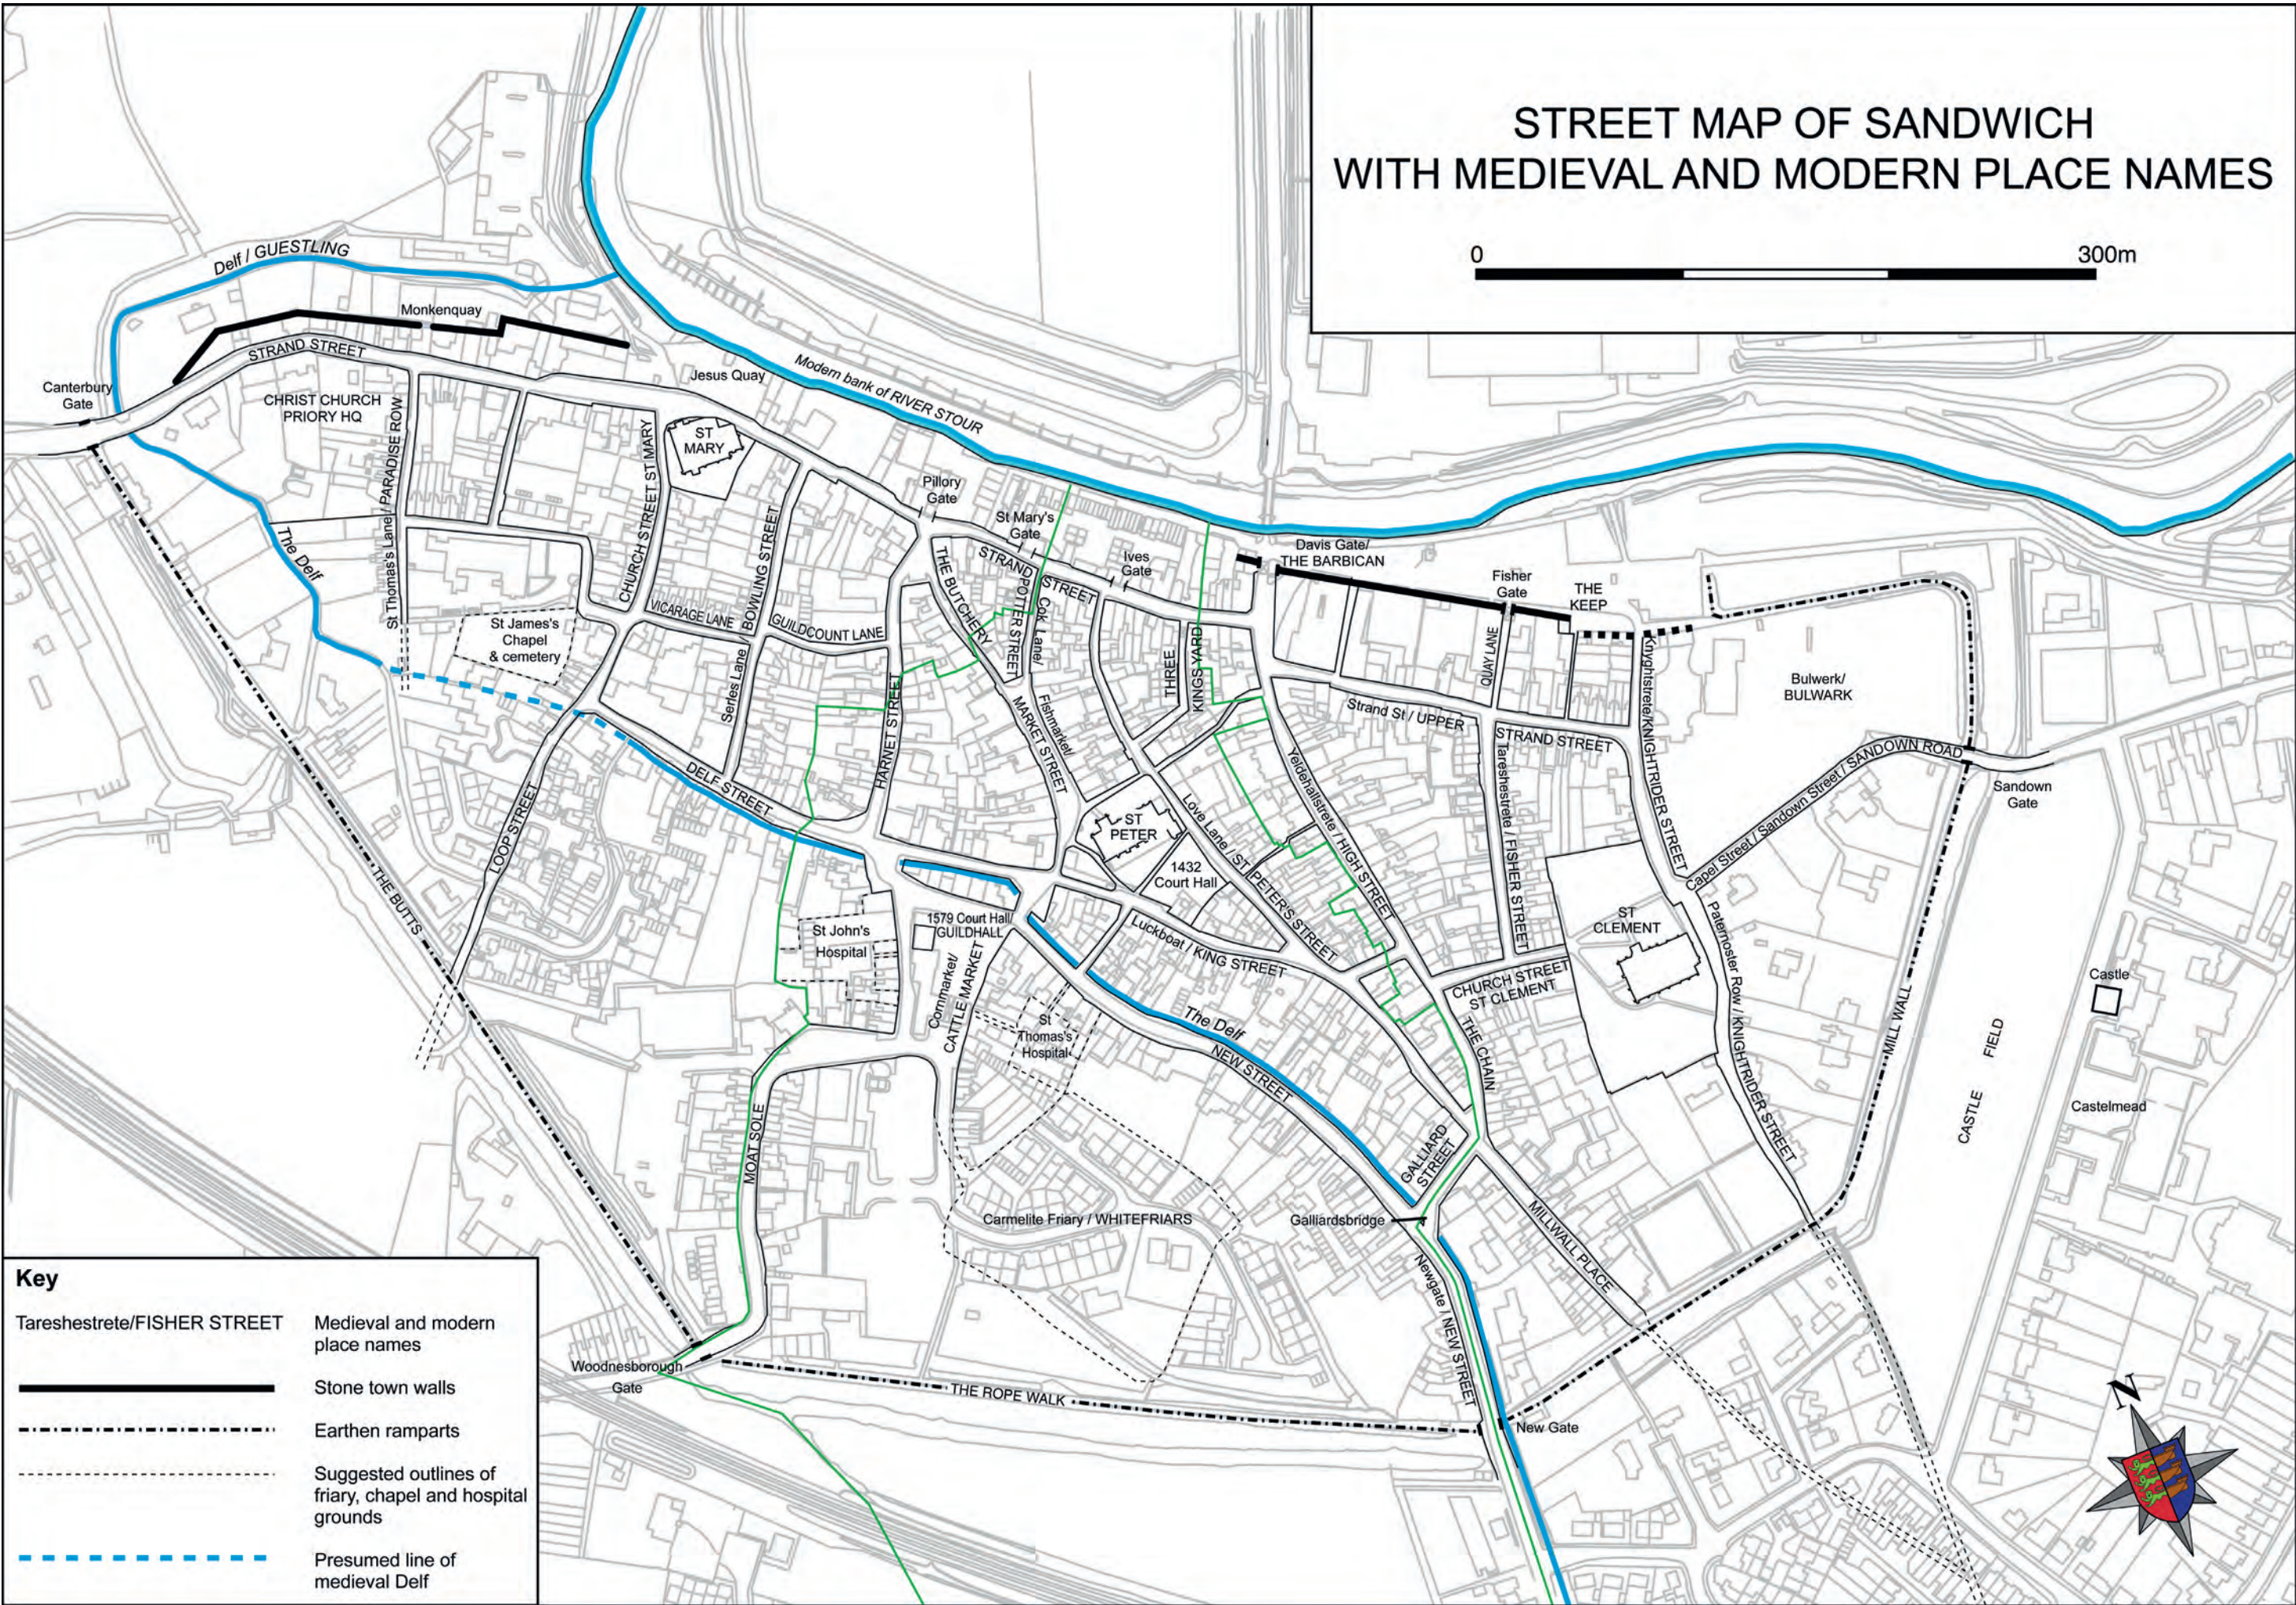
STREET MAP OF SANDWICH
WITH MEDIEVAL AND MODERN PLACE NAMES

0 300m

Delf / GUESTLING
Monkenquay
STRAND STREET
Canterbury Gate
CHRIST CHURCH PRIORY HQ
PARADISE ROW
Jesus Quay
Modern bank of RIVER STOUR
ST MARY
CHURCH STREET ST MARY
The Delf
St Thomas's Lane
St James's Chapel & cemetery
VICARAGE LANE
BOWLING STREET
GUILDCOUNT LANE
Serles Lane
Pillory Gate
St Mary's Gate
THE BUTCHERY
STRAND POTTER STREET
Cok Lane
STREET
Ives Gate
THREE
KINGS YARD
Davis Gate/ THE BARBICAN
Fisher Gate
THE KEEP
QUAY LANE
Bulwerk/ BULWARK
Knightrider/KNIGHTRIDER STREET
Strand St / UPPER
STRAND STREET
Tareshestrete / FISHER STREET
Yeldehallstrete / HIGH STREET
HARNET STREET
MARKET STREET
Fishmarket
ST PETER
Love Lane / ST PETER'S STREET
1432 Court Hall
DELF STREET
LOOP STREET
THE BUTTS
Capel Street / Sandown Street / SANDOWN ROAD
Sandown Gate
ST CLEMENT
Paternoster Row / KNIGHTRIDER STREET
St John's Hospital
1579 Court Hall/ GUILDHALL
Luckboat / KING STREET
CHURCH STREET ST CLEMENT
THE CHAIN
Cornmarket/ CATTLE MARKET
St Thomas's Hospital
The Delf
NEW STREET
MILL WALL
Castle
CASTLE FIELD
Castelmead
MOAT SOLE
GALLIARD STREET
Carmelite Friary / WHITEFRIARS
Galliardsbridge
MILLWALL PLACE
Newgate / NEW STREET
Woodnesborough Gate
THE ROPE WALK
New Gate
N

Key
Tareshestrete/FISHER STREET Medieval and modern place names
Stone town walls
Earthen ramparts
Suggested outlines of friary, chapel and hospital grounds
Presumed line of medieval Delf